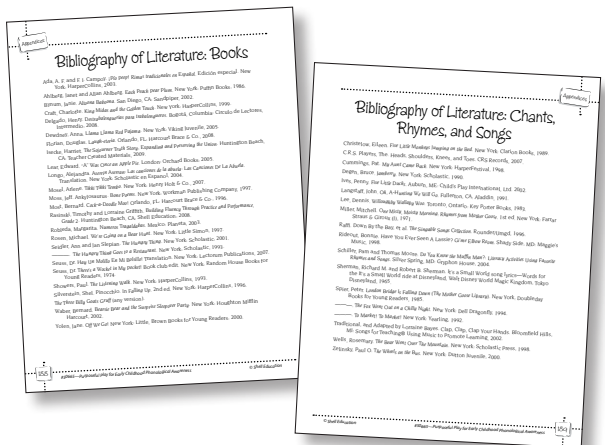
Appendices

Bibliography of Literature: Books

Ada, A. F. and F. I. Campoy. ¡Pío peep! Rimas tradicionales en Español. Edición especial. New York: HarperCollins, 2003.

Ahlberg, Janet and Allan Ahlberg. Each Peach Pear Plum. New York: Puffin Books, 1986.

Brown, Julie. Aliens Bahama. San Diego, CA: Sandripper, 2002.

Craft, Charlotte. King Midas and the Golden Touch. New York: HarperCollins, 1999.

Delgado, Henry. Desnudos/adivinanzas infantiles. Bogotá, Colombia: Círculo de Lectores, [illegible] 2005.

Dewdney, Anna. Llama Llama Red Pajama. New York: Viking Juvenile, 2005.

Florian, Douglas. Lizards and. Orlando, FL: Harcourt Brace & Co., 2008.

Jacobs, Harriet. The Squirrel Tooth Story. Expanded and Expanding the Union. Huntington Beach, CA: Teacher Created Materials, 2009.

Lear, Edward. "A" Was Once an Apple Pie. London: Orchard Books, 2005.

Longo, Alejandra. Aserrín Aserrán: Las canciones de la abuela. Las Canciones De La Abuela Translation. New York: Scholastic en Español, 2004.

Mosel, Arlene. Tikki Tikki Tembo. New York: Henry Holt & Co., 2007.

Moss, Jeff. Anythingoismo. New York: Workman Publishing Company, 1997.

Most, Bernard. Cock-a-Doodle-Moo! Orlando, FL: Harcourt Brace & Co., 1996.

Rasinski, Timothy and Lorraine Griffith. Building Fluency Through Practice and Performance, Grade 2. Huntington Beach, CA: Shell Education, 2008.

Robleda, Margarita. Números Trabalenguas. Mexico: Planeta, 2003.

Rosen, Michael. We're Going on a Bear Hunt. New York: Little Simon, 1993.

Sendler, Ann and Ian Meghan. The Hungry Thing. New York: Scholastic, 2001.

———. The Hungry Thing Goes to a Restaurant. New York: Scholastic, 1993.

Seuss, Dr. Hay Un Molillo En Mi Bolsillo Translation. New York: Lectorum Publications, 2007.

Seuss, Dr. There's a Wocket in my pocket. Book club edition. New York: Random House Books for Young Readers, 1974.

Showers, Paul. The Listening Walk. New York: HarperCollins, 1993.

Silverstein, Shel. Pinocchio: In Falling Up. 2nd ed. New York: HarperCollins, 1996.

The Three Billy Goats Gruff (any version).

Walton, Bernard. Bearnie Bear and the Surprise Sleepover Party. New York: Houghton Mifflin Harcourt, 2002.

Yolen, Jane. Off We Go! New York: Little, Brown Books for Young Readers, 2000.

155

#50683—Purposeful Play for Early Childhood Phonological Awareness

© Shell Education

Appendices

Bibliography of Literature: Chants, Rhymes, and Songs

Christelow, Eileen. Five Little Monkeys Jumping on the Bed. New York: Clarion Books, 1989.

C.R.S. Players. The Heads, Shoulders, Knees, and Toes. CRS Records, 2007.

Cummings, Pat. My Aunt Came Back. New York: HarperFestival, 1998.

Degen, Bruce. Jamberry. New York: Scholastic, 1990.

Ives, Penny. Five Little Ducks. Auburn, ME: Child's Play International, Ltd. 2002.

Langstaff, John. Oh, A-Hunting We Will Go. Fullerton, CA: Aladdin, 1991.

Lee, Dennis. Sillibubbly Walking Your Toronto. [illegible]

Miller, Marchell. Owl Moon Mama Mumbles: Rhymes from Mother Goose. 1st ed. New York: Farrar Straus & Giroux (J), 1997.

Raffi. Down By the Bay. Pt. of: The Singable Songs Collection. Rounder/Umgd, 1996.

Ridenour, Bonnie. Have You Ever Seen a Lizard? Great Elbow Room. Shady Side, MD: Maggie's Music, 1998.

Schiller, Pam and Thomas Moore. Do You Know the Muffin Man?: Literacy Activities Using Favorite Rhymes and Songs. Silver Spring, MD: Gryphon House, 2004.

Sherman, Richard M. and Robert B. Sherman. It's a Small World song lyrics—Words for the It's a Small World ride at Disneyland. Walt Disney World Magic Kingdom. Tokyo Disneyland, 1965.

Silver, Petty. London Bridge Is Falling Down (The Mother Goose Library). New York: Doubleday Books for Young Readers, 1985.

———. The Fox Went Out on a Chilly Night. New York: Dell Dragonfly, 1994.

———. To Market, To Market. New York: Yearling, 1992.

Traditional. And adapted by Lorraine Bayes. Clap, Clap, Clap Your Hands. Brookfield Hills, MI: Songs for Teaching® Using Music to Promote Learning, 2002.

Wells, Rosemary. The Bear Went Over The Mountain. New York: Scholastic Press, 1998.

Zelinsky, Paul O. The Wheels on the Bus. New York: Dutton Juvenile, 2000.

© Shell Education

#50683—Purposeful Play for Early Childhood Phonological Awareness

156